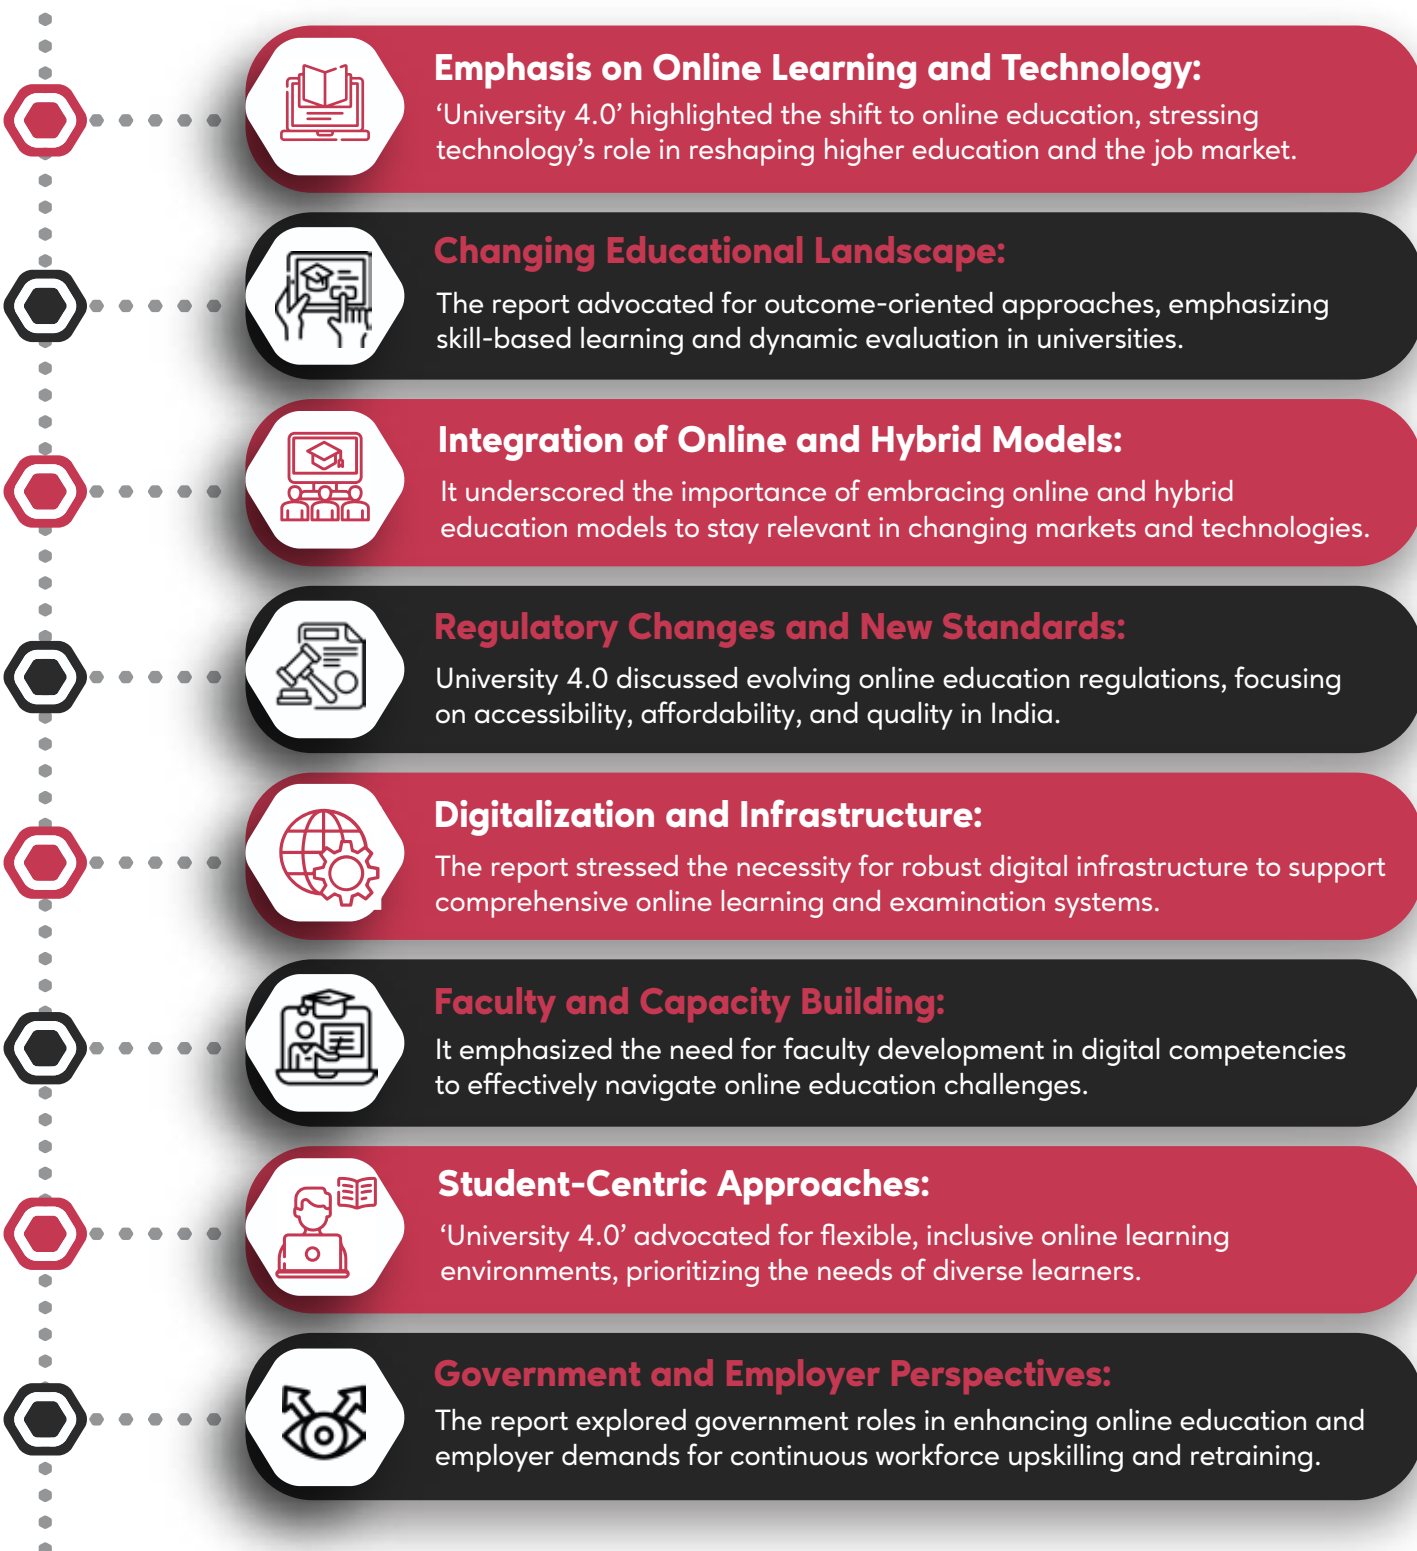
Emphasis on Online Learning and Technology:
'University 4.0' highlighted the shift to online education, stressing technology's role in reshaping higher education and the job market.

Changing Educational Landscape:
The report advocated for outcome-oriented approaches, emphasizing skill-based learning and dynamic evaluation in universities.

Integration of Online and Hybrid Models:
It underscored the importance of embracing online and hybrid education models to stay relevant in changing markets and technologies.

Regulatory Changes and New Standards:
University 4.0 discussed evolving online education regulations, focusing on accessibility, affordability, and quality in India.

Digitalization and Infrastructure:
The report stressed the necessity for robust digital infrastructure to support comprehensive online learning and examination systems.

Faculty and Capacity Building:
It emphasized the need for faculty development in digital competencies to effectively navigate online education challenges.

Student-Centric Approaches:
'University 4.0' advocated for flexible, inclusive online learning environments, prioritizing the needs of diverse learners.

Government and Employer Perspectives:
The report explored government roles in enhancing online education and employer demands for continuous workforce upskilling and retraining.